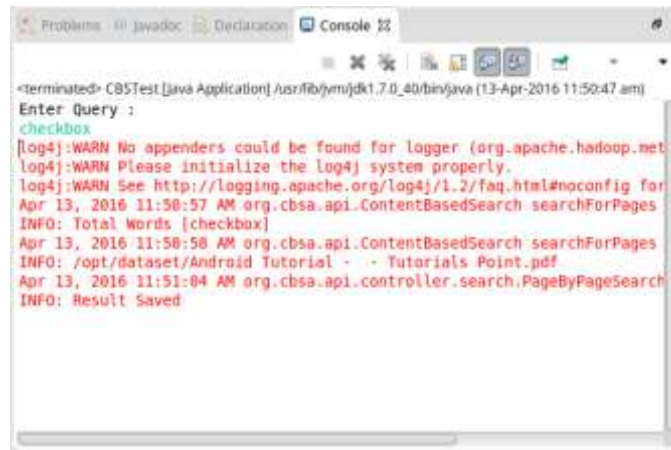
Problems @ Javadoc Declaration Console ☒

<terminated> CBSTest [Java Application] /usr/lib/jvm/jdk1.7.0_40/bin/java (13-Apr-2016 11:50:47 am)
Enter Query :
checkbox
log4j:WARN No appenders could be found for logger (org.apache.hadoop.met
log4j:WARN Please initialize the log4j system properly.
log4j:WARN See http://logging.apache.org/log4j/1.2/faq.html#noconfig for
Apr 13, 2016 11:50:57 AM org.cbsa.api.ContentBasedSearch searchForPages
INFO: Total Words [checkbox]
Apr 13, 2016 11:50:58 AM org.cbsa.api.ContentBasedSearch searchForPages
INFO: /opt/dataset/Android Tutorial - - Tutorials Point.pdf
Apr 13, 2016 11:51:04 AM org.cbsa.api.controller.search.PageByPageSearch
INFO: Result Saved